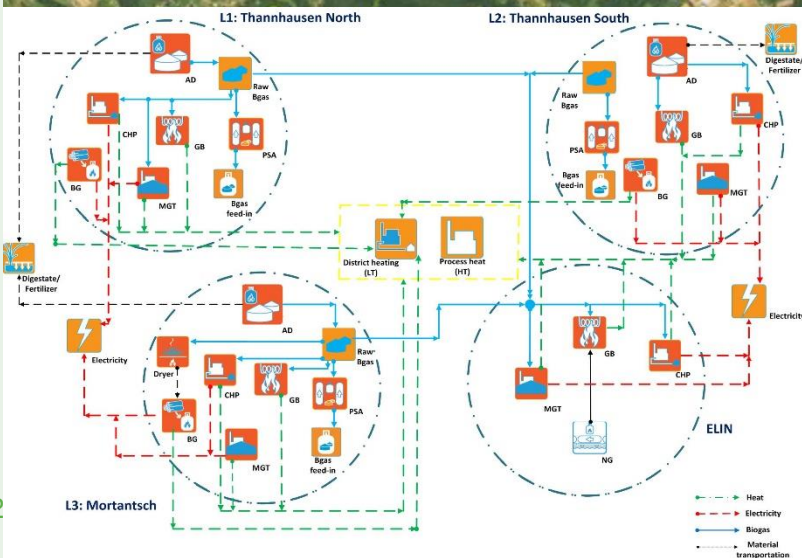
L1: Thannhausen North

L2: Thannhausen South

AD

Raw Bgas

CHP

GB

PSA

BG

MGT

Bgas feed-in

Digestate/ Fertilizer

AD

Raw Bgas

CHP

GB

PSA

Bgas feed-in

BG

MGT

Digestate/ Fertilizer

District heating (LT)

Process heat (HT)

AD

Raw Bgas

Electricity

Dryer

CHP

GB

PSA

BG

MGT

Bgas feed-in

L3: Mortantsch

GB

CHP

MGT

ELIN

NG

Electricity

Heat

Electricity

Biogas

Material transportation